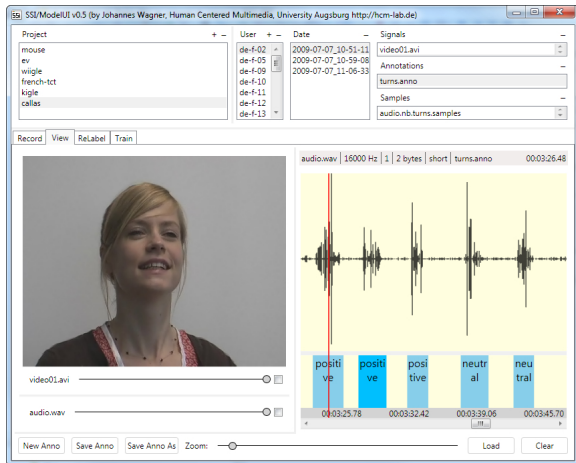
SSI/ModelUI v0.5 (by Johannes Wagner, Human Centered Multimedia, University Augsburg http://hcm-lab.de)

Project + –
mouse
ev
wiigle
french-tct
kigle
callas

User + –
de-f-02
de-f-05
de-f-09
de-f-10
de-f-11
de-f-12
de-f-13

Date –
2009-07-07_10-51-11
2009-07-07_10-59-08
2009-07-07_11-06-33

Signals –
video01.avi

Annotations –
turns.anno

Samples –
audio.nb.turns.samples

Record View ReLabel Train

audio.wav | 16000 Hz | 1 | 2 bytes | short | turns.anno 00:03:26.48

positive positive positive neutral neutral

00:03:25.78 00:03:32.42 00:03:39.06 00:03:45.70

video01.avi

audio.wav

New Anno Save Anno Save Anno As Zoom: Load Clear